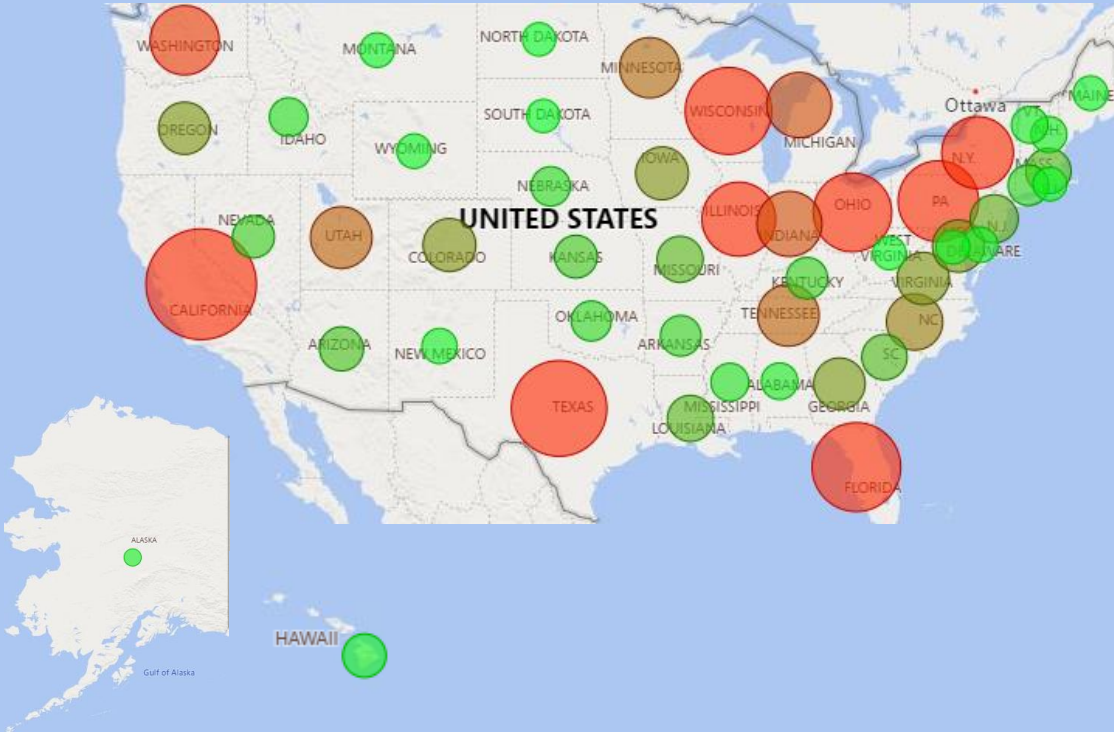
WASHINGTON
MONTANA
NORTH DAKOTA
MINNESOTA
Ottawa
MAINE
OREGON
IDAHO
SOUTH DAKOTA
WISCONSIN
MICHIGAN
VT.
N.H.
WYOMING
N.Y.
MASS.
IOWA
NEBRASKA
UNITED STATES
NEVADA
ILLINOIS
OHIO
PA
N.J.
UTAH
COLORADO
KANSAS
INDIANA
WEST VIRGINIA
DELAWARE
MISSOURI
CALIFORNIA
KENTUCKY
VIRGINIA
OKLAHOMA
TENNESSEE
NC
ARIZONA
NEW MEXICO
ARKANSAS
SC
ALABAMA
GEORGIA
MISSISSIPPI
TEXAS
LOUISIANA
FLORIDA
ALASKA
HAWAII
Gulf of Alaska